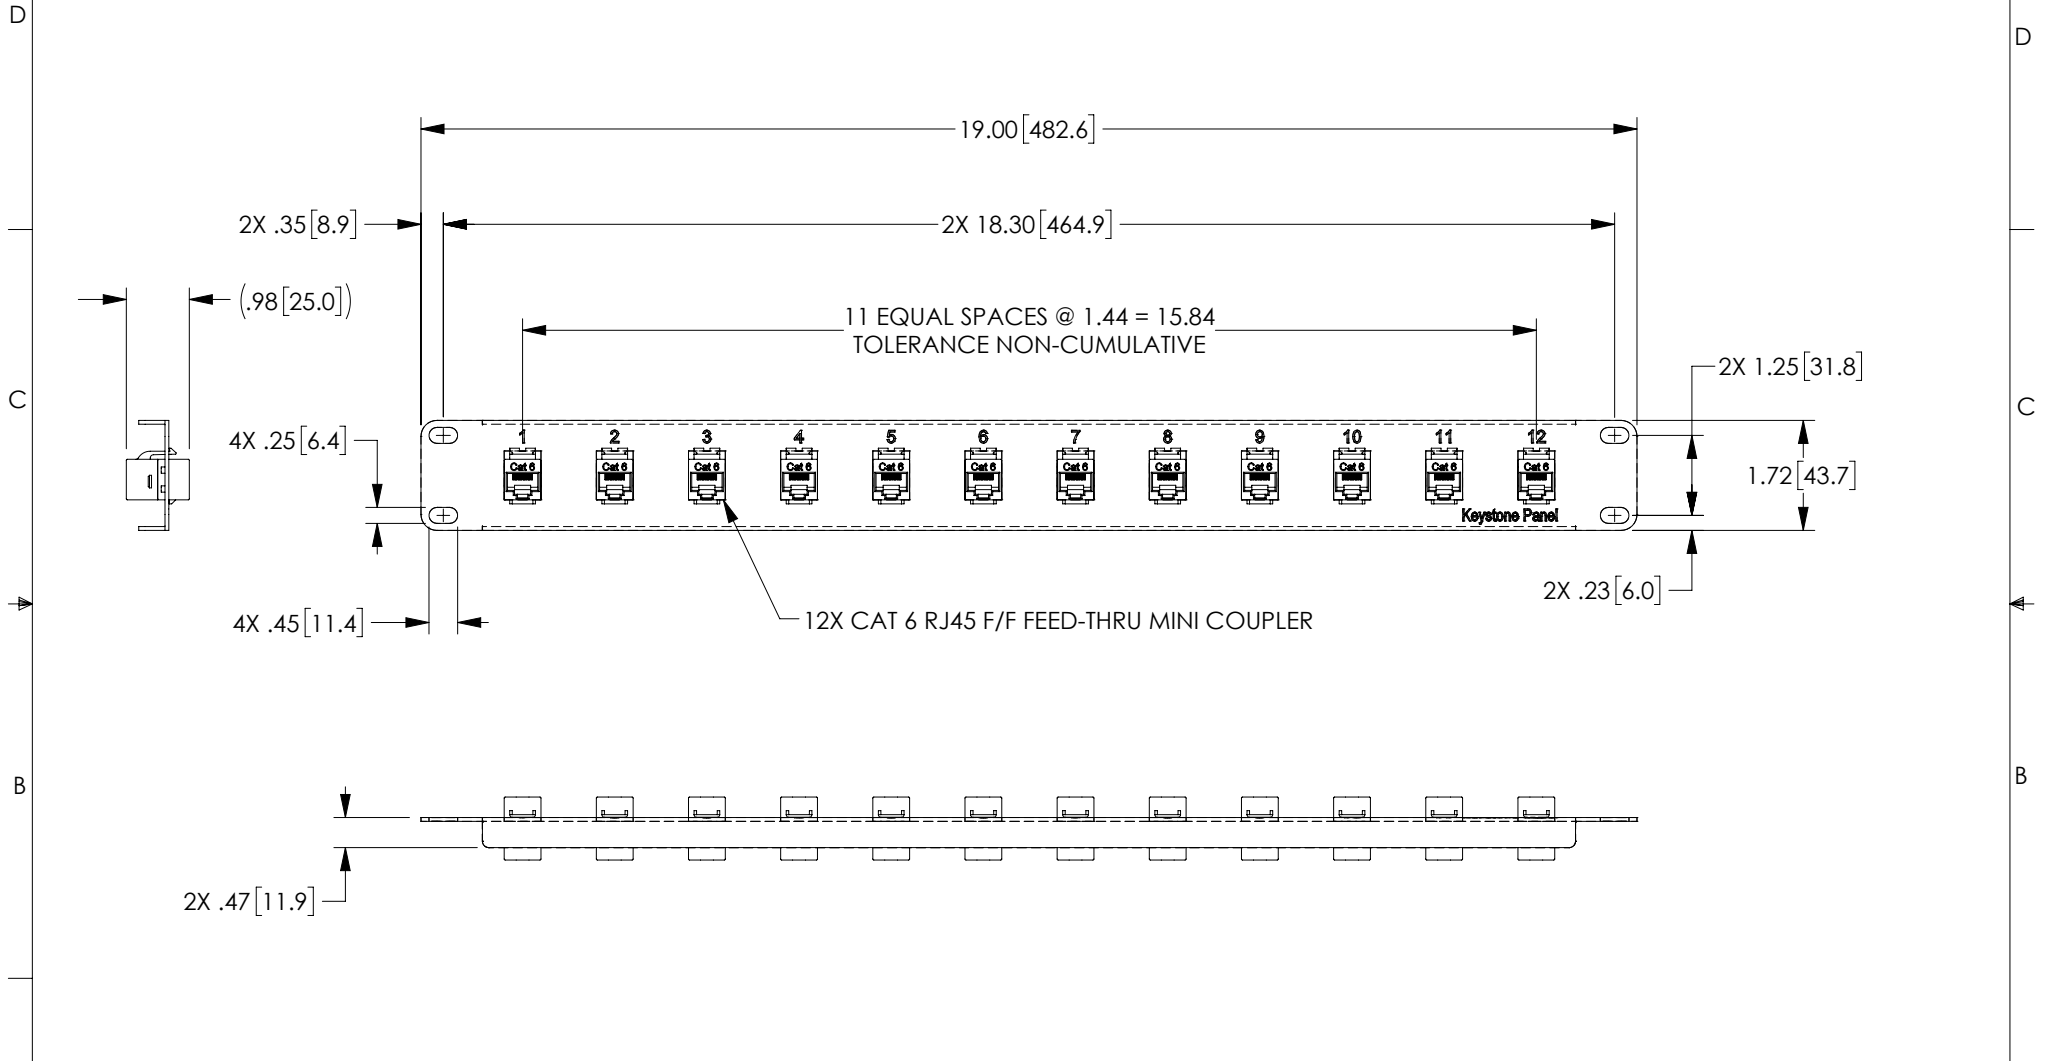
D

D

19.00[482.6]

2X .35[8.9]

2X 18.30[464.9]

(.98[25.0])

11 EQUAL SPACES @ 1.44 = 15.84
TOLERANCE NON-CUMULATIVE

2X 1.25[31.8]

C

C

4X .25[6.4]

1 2 3 4 5 6 7 8 9 10 11 12

Cat 6 Cat 6 Cat 6 Cat 6 Cat 6 Cat 6 Cat 6 Cat 6 Cat 6 Cat 6 Cat 6 Cat 6

1.72[43.7]

Keystone Panel

2X .23[6.0]

4X .45[11.4]

12X CAT 6 RJ45 F/F FEED-THRU MINI COUPLER

B

B

2X .47[11.9]